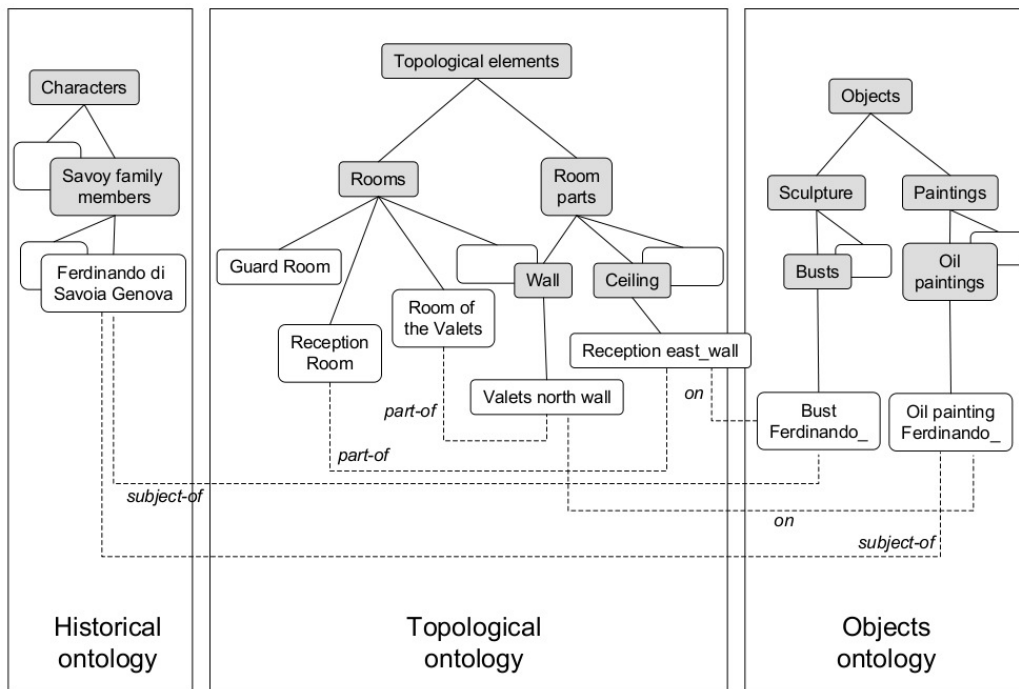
Characters

Savoy family members

Ferdinando di Savoia Genova

Topological elements

Rooms

Room parts

Guard Room

Reception Room

Room of the Valets

Wall

Ceiling

Reception east_wall

Valets north wall

part-of

part-of

on

subject-of

on

subject-of

Objects

Sculpture

Paintings

Busts

Oil paintings

Bust Ferdinando_

Oil painting Ferdinando_

Historical ontology

Topological ontology

Objects ontology